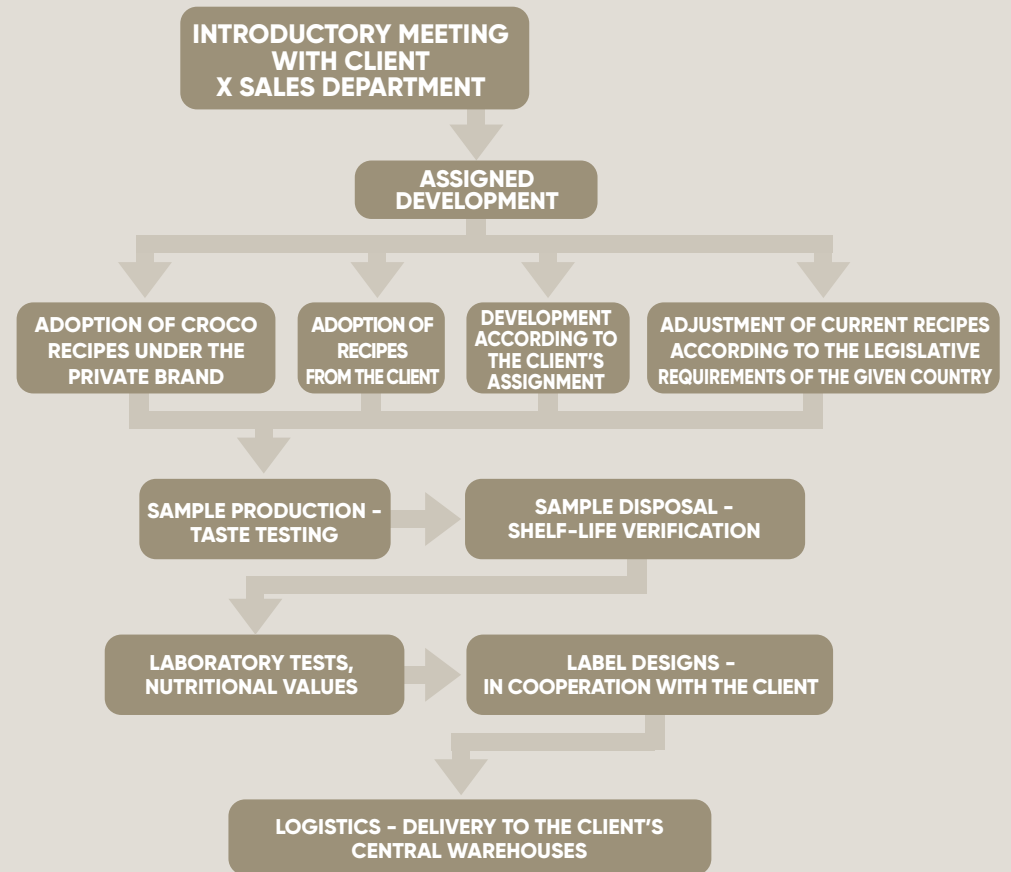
INTRODUCTORY MEETING WITH CLIENT X SALES DEPARTMENT

ASSIGNED DEVELOPMENT

ADOPTION OF CROCO RECIPES UNDER THE PRIVATE BRAND

ADOPTION OF RECIPES FROM THE CLIENT

DEVELOPMENT ACCORDING TO THE CLIENT'S ASSIGNMENT

ADJUSTMENT OF CURRENT RECIPES ACCORDING TO THE LEGISLATIVE REQUIREMENTS OF THE GIVEN COUNTRY

SAMPLE PRODUCTION - TASTE TESTING

SAMPLE DISPOSAL - SHELF-LIFE VERIFICATION

LABORATORY TESTS, NUTRITIONAL VALUES

LABEL DESIGNS - IN COOPERATION WITH THE CLIENT

LOGISTICS - DELIVERY TO THE CLIENT'S CENTRAL WAREHOUSES